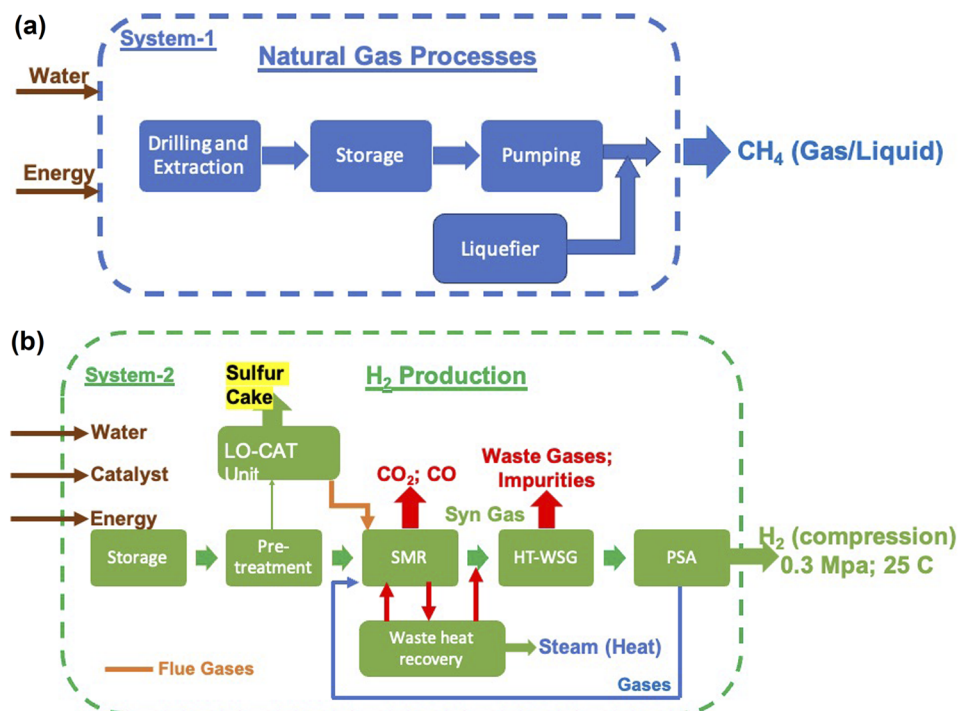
(a)

System-1

Natural Gas Processes

Water

Energy

Drilling and Extraction

Storage

Pumping

Liquefier

$CH_4$ (Gas/Liquid)

(b)

System-2

$H_2$ Production

Sulfur Cake

Water

Catalyst

Energy

LO-CAT Unit

$CO_2$; CO

Waste Gases; Impurities

Syn Gas

Storage

Pre-treatment

SMR

HT-WSG

PSA

$H_2$ (compression) 0.3 Mpa; 25 C

Waste heat recovery

Steam (Heat)

Flue Gases

Gases